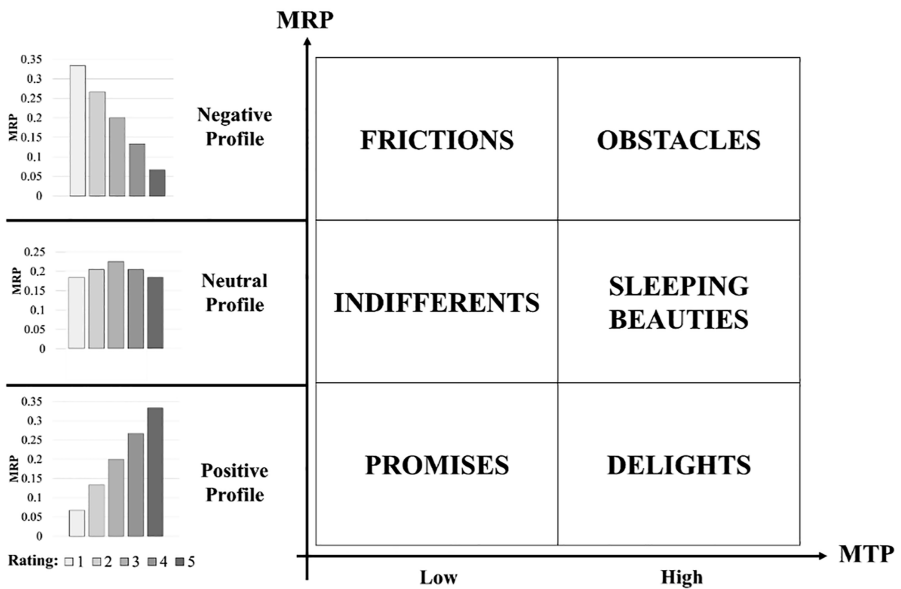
MRP

0,35
0,3
0,25
0,2
0,15
0,1
0,05
0
MRP

Negative Profile

FRICTIONS

OBSTACLES

0,25
0,2
0,15
0,1
0,05
0
MRP

Neutral Profile

INDIFFERENTS

SLEEPING BEAUTIES

0,35
0,3
0,25
0,2
0,15
0,1
0,05
0
MRP

Positive Profile

PROMISES

DELIGHTS

Rating: 1 2 3 4 5

MTP

Low

High